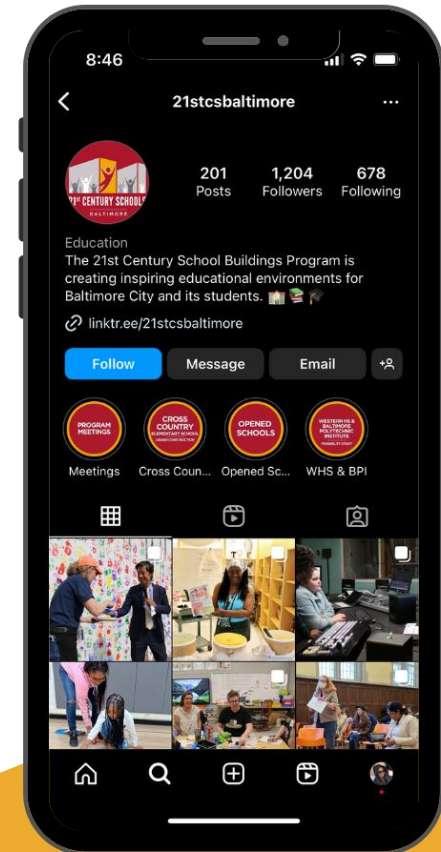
8:46

21stcsbaltimore

21st CENTURY SCHOOLS
BALTIMORE

201
Posts

1,204
Followers

678
Following

Education
The 21st Century School Buildings Program is creating inspiring educational environments for Baltimore City and its students. 🏫📚🎓

linktr.ee/21stcsbaltimore

Follow

Message

Email

PROGRAM MEETINGS
Meetings

CROSS COUNTRY ELEMENTARY SCHOOL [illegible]
Cross Coun...

OPENED SCHOOLS
Opened Sc...

WESTERN HS & BALTIMORE POLYTECHNIC INSTITUTE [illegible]
WHS & BPI